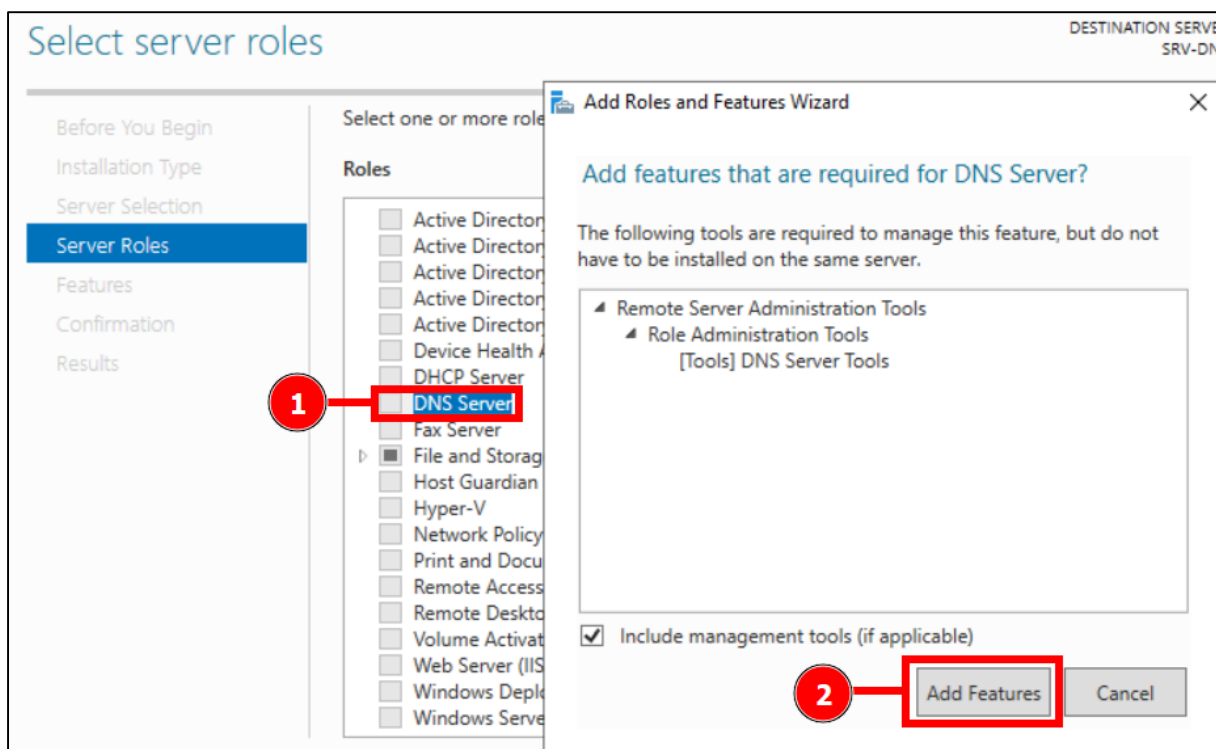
Select server roles

DESTINATION SERVE
SRV-DN

Before You Begin
Installation Type
Server Selection
Server Roles
Features
Confirmation
Results

Select one or more role

Roles

Active Director
Active Director
Active Director
Active Director
Active Director
Device Health
DHCP Server
DNS Server
Fax Server
File and Storag
Host Guardian
Hyper-V
Network Policy
Print and Docu
Remote Access
Remote Deskto
Volume Activat
Web Server (IIS
Windows Deplo
Windows Serve

1

Add Roles and Features Wizard

Add features that are required for DNS Server?

The following tools are required to manage this feature, but do not have to be installed on the same server.

Remote Server Administration Tools
Role Administration Tools
[Tools] DNS Server Tools

Include management tools (if applicable)

2

Add Features

Cancel